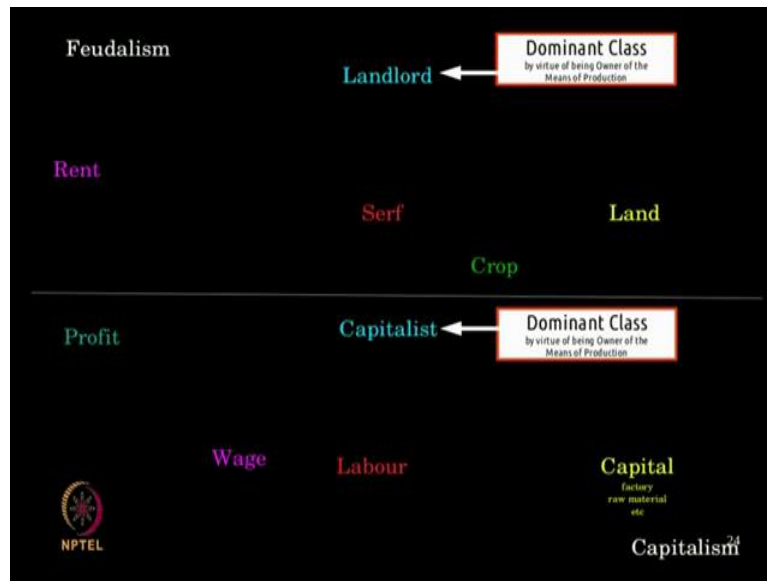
Feudalism

Landlord

Dominant Class
by virtue of being Owner of the Means of Production

Rent

Serf

Land

Crop

Profit

Capitalist

Dominant Class
by virtue of being Owner of the Means of Production

Wage

Labour

Capital
factory
raw material
etc

NPTEL

24

Capitalism